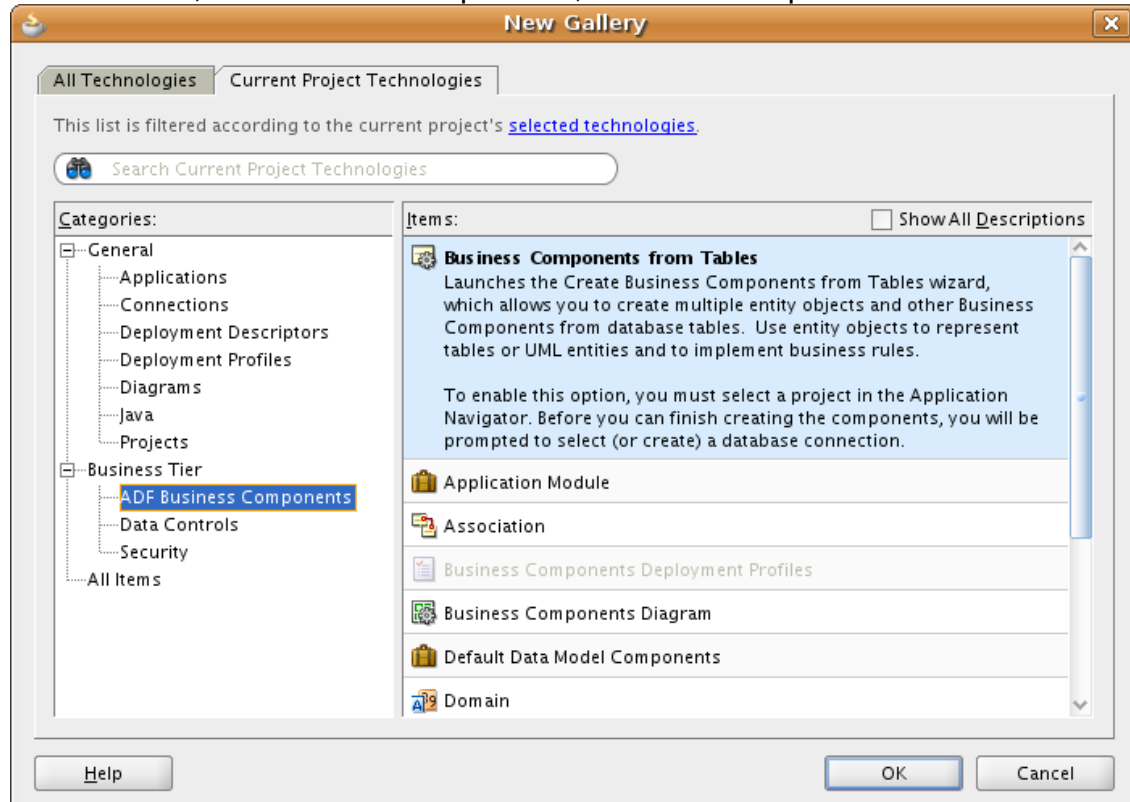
New Gallery

All Technologies | Current Project Technologies

This list is filtered according to the current project's selected technologies.

Search Current Project Technologies

Categories:

General
Applications
Connections
Deployment Descriptors
Deployment Profiles
Diagrams
Java
Projects
Business Tier
ADF Business Components
Data Controls
Security
All Items

Items:

Show All Descriptions

Business Components from Tables
Launches the Create Business Components from Tables wizard, which allows you to create multiple entity objects and other Business Components from database tables. Use entity objects to represent tables or UML entities and to implement business rules.

To enable this option, you must select a project in the Application Navigator. Before you can finish creating the components, you will be prompted to select (or create) a database connection.

Application Module
Association
Business Components Deployment Profiles
Business Components Diagram
Default Data Model Components
Domain

Help

OK

Cancel